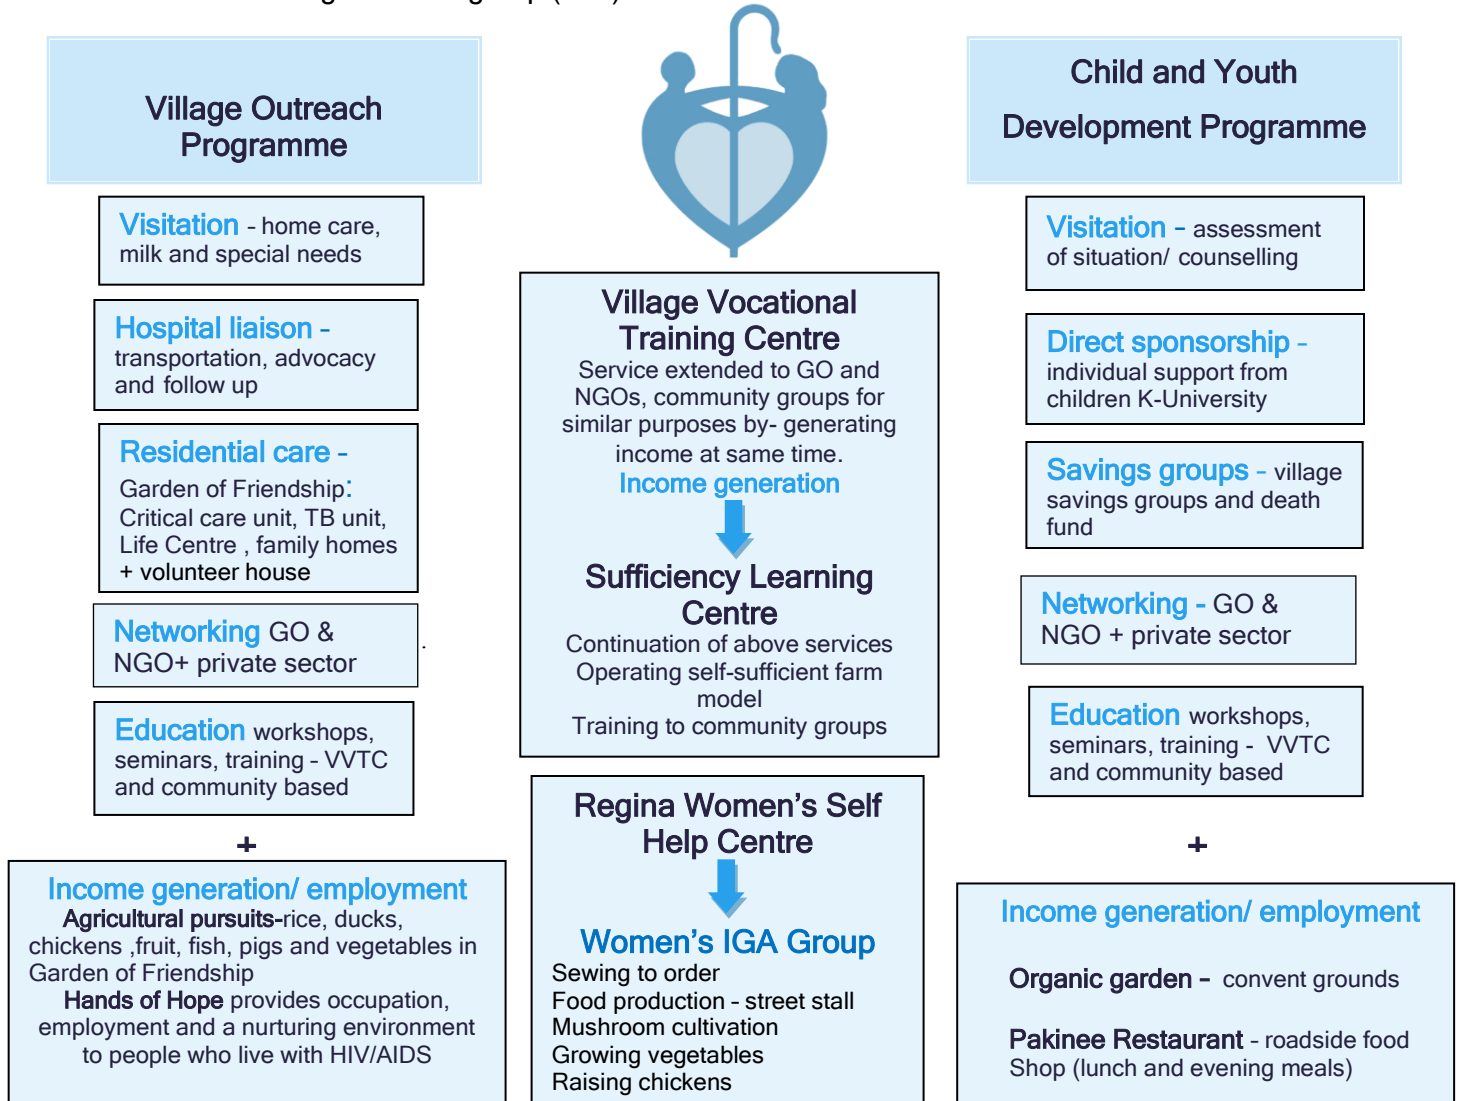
Village Outreach Programme

Visitation - home care, milk and special needs

Hospital liaison - transportation, advocacy and follow up

Residential care - Garden of Friendship: Critical care unit, TB unit, Life Centre , family homes + volunteer house

Networking GO & NGO+ private sector

Education workshops, seminars, training - VVTC and community based

+

Income generation/ employment
Agricultural pursuits-rice, ducks, chickens ,fruit, fish, pigs and vegetables in Garden of Friendship
Hands of Hope provides occupation, employment and a nurturing environment to people who live with HIV/AIDS

Village Vocational Training Centre
Service extended to GO and NGOs, community groups for similar purposes by- generating income at same time.
Income generation

Sufficiency Learning Centre
Continuation of above services
Operating self-sufficient farm model
Training to community groups

Regina Women's Self Help Centre

Women's IGA Group
Sewing to order
Food production - street stall
Mushroom cultivation
Growing vegetables
Raising chickens

Child and Youth Development Programme

Visitation - assessment of situation/ counselling

Direct sponsorship - individual support from children K-University

Savings groups - village savings groups and death fund

Networking - GO & NGO + private sector

Education workshops, seminars, training - VVTC and community based

+

Income generation/ employment

Organic garden - convent grounds

Pakinee Restaurant - roadside food Shop (lunch and evening meals)